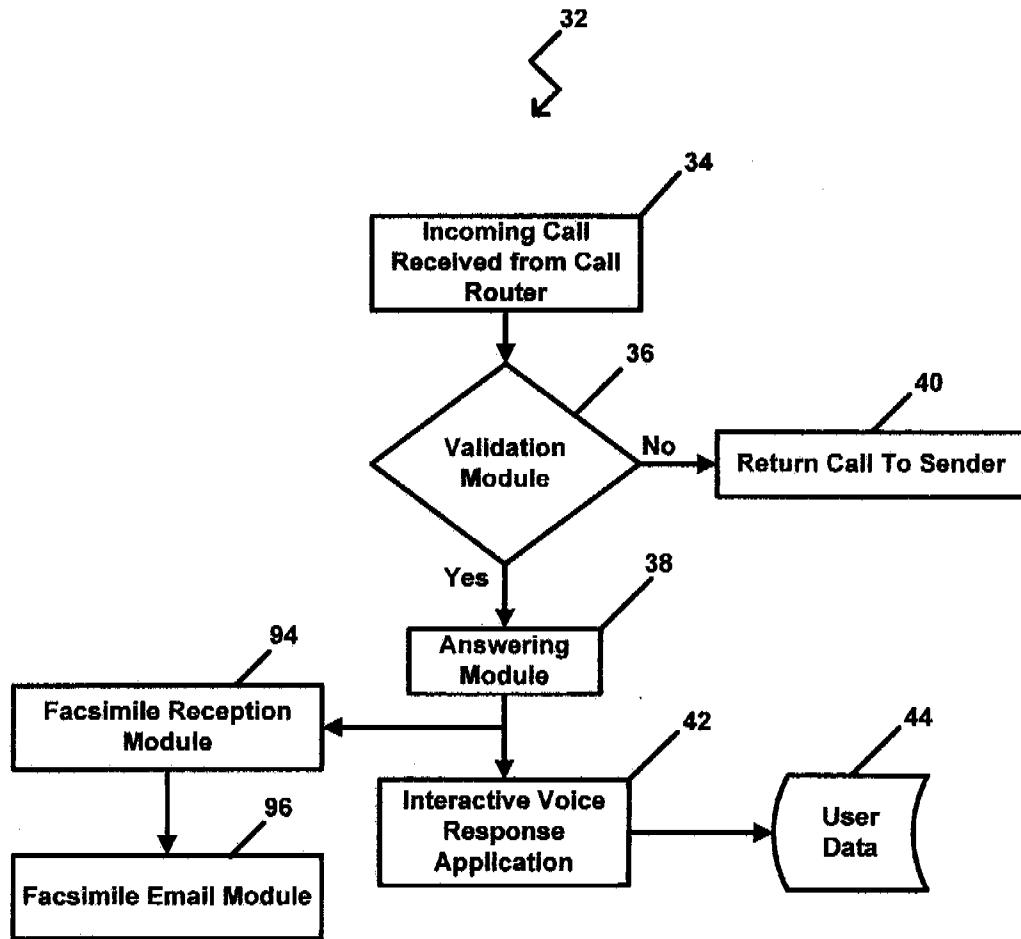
32

34

Incoming Call Received from Call Router

36

Validation Module

No

40

Return Call To Sender

Yes

38

Answering Module

94

Facsimile Reception Module

42

44

Interactive Voice Response Application

User Data

96

Facsimile Email Module